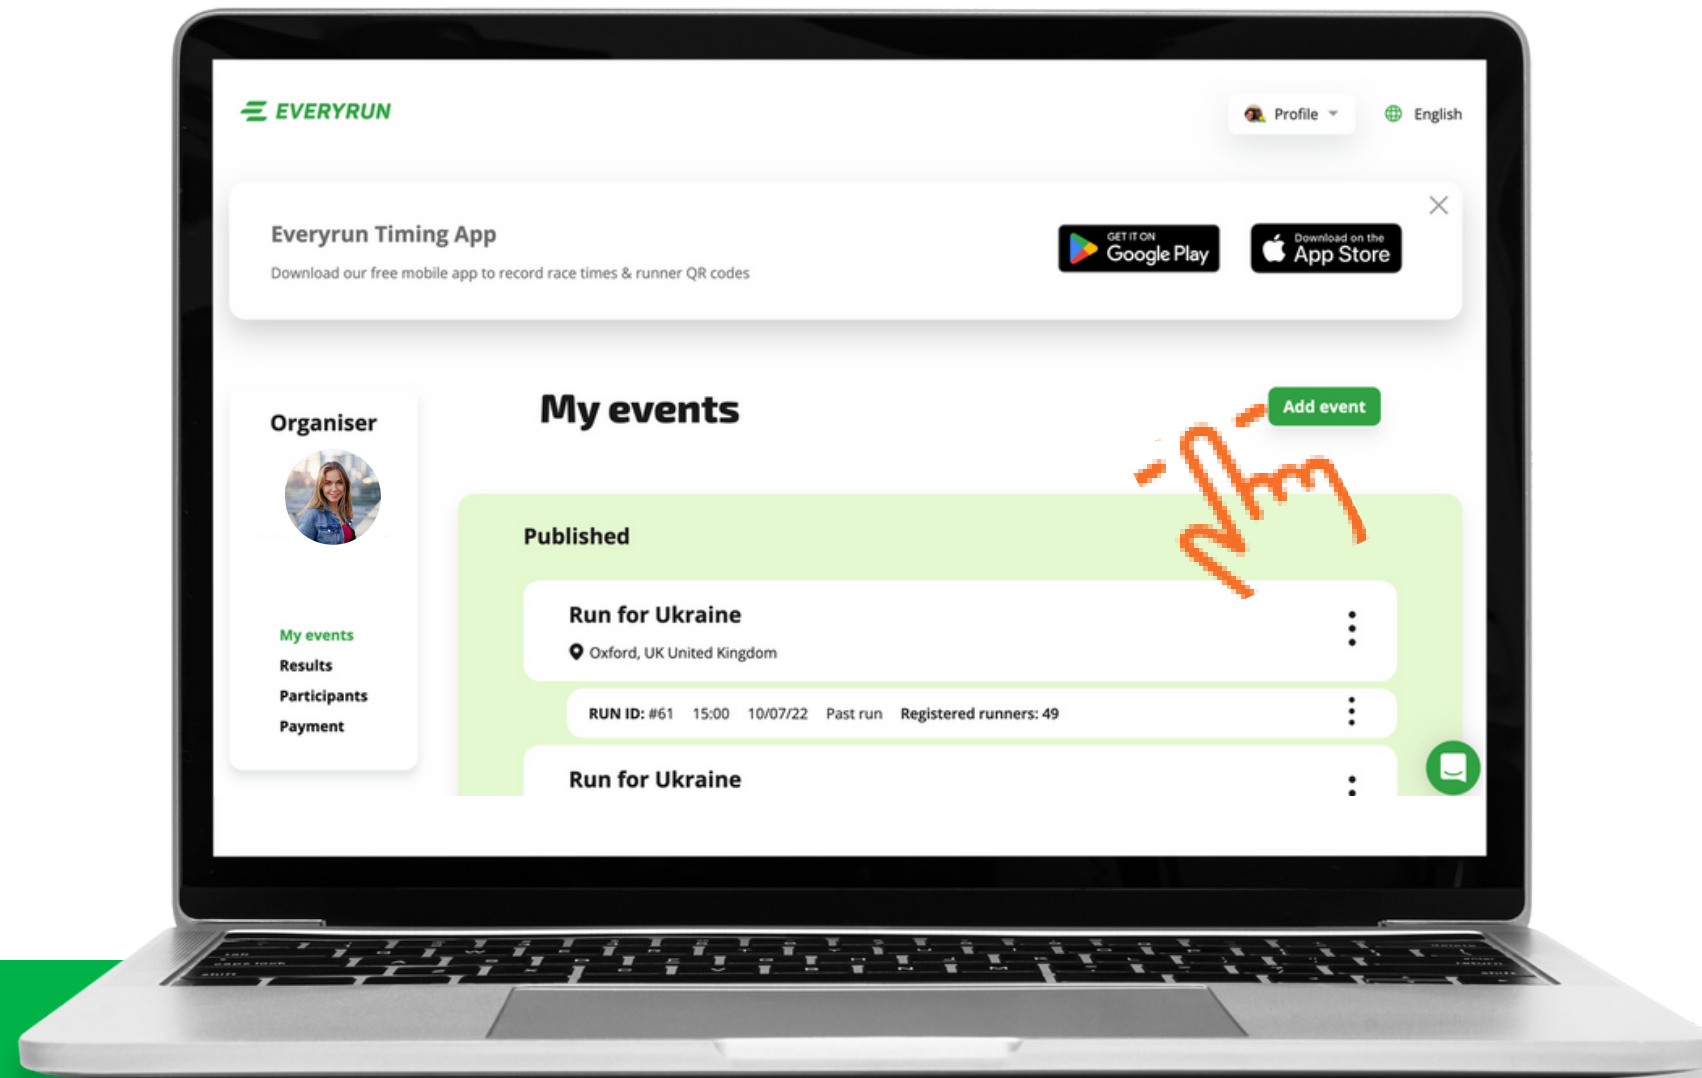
EVERYRUN

Profile

English

Everyrun Timing App

Download our free mobile app to record race times & runner QR codes

GET IT ON Google Play

Download on the App Store

Organiser

My events
Results
Participants
Payment

My events

Add event

Published

Run for Ukraine

Oxford, UK United Kingdom

RUN ID: #61 15:00 10/07/22 Past run Registered runners: 49

Run for Ukraine